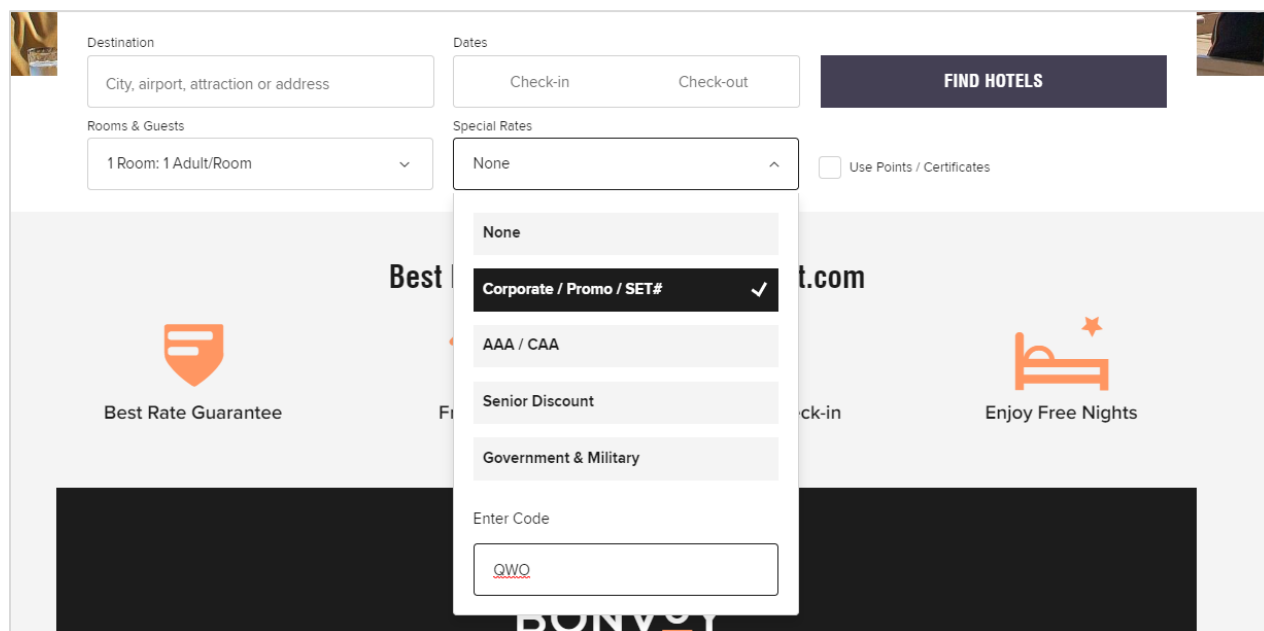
Destination

City, airport, attraction or address

Dates

Check-in

Check-out

FIND HOTELS

Rooms & Guests

1 Room: 1 Adult/Room

Special Rates

None

Use Points / Certificates

None

Corporate / Promo / SET#

AAA / CAA

Senior Discount

Government & Military

Enter Code

QWO

Best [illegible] t.com

Best Rate Guarantee

Fr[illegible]

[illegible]ck-in

Enjoy Free Nights

BONV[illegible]Y